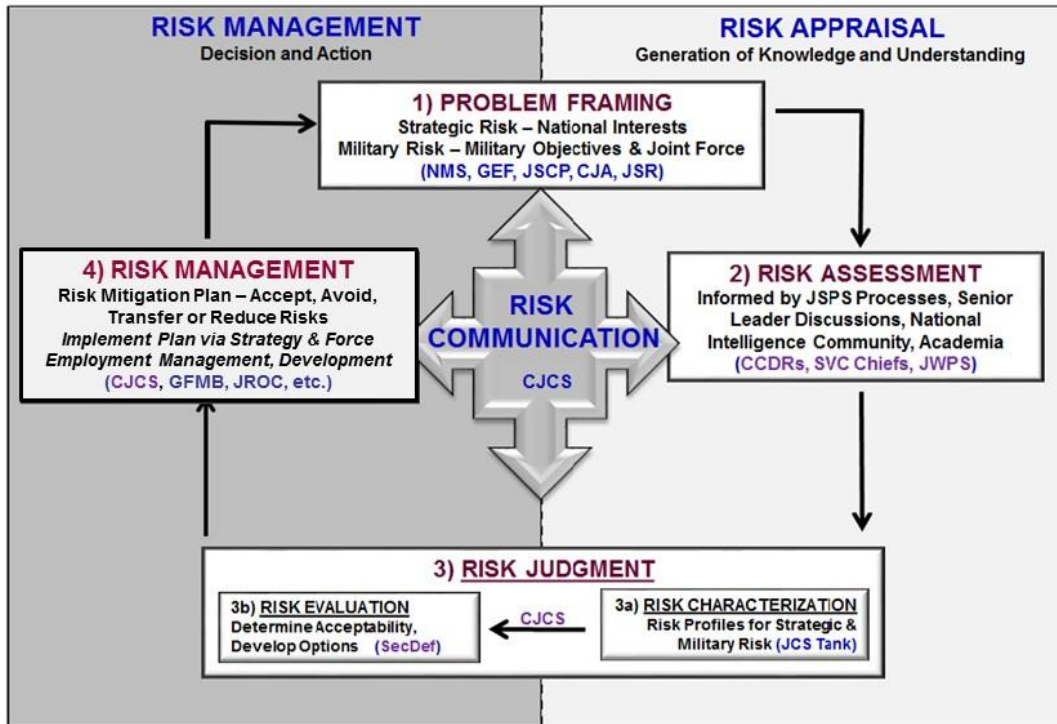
RISK MANAGEMENT
Decision and Action

RISK APPRAISAL
Generation of Knowledge and Understanding

1) PROBLEM FRAMING
Strategic Risk – National Interests
Military Risk – Military Objectives & Joint Force
(NMS, GEF, JSCP, CJA, JSR)

4) RISK MANAGEMENT
Risk Mitigation Plan – Accept, Avoid, Transfer or Reduce Risks
*Implement Plan via Strategy & Force Employment Management, Development*
(CJCS, GFMB, JROC, etc.)

RISK COMMUNICATION
CJCS

2) RISK ASSESSMENT
Informed by JSPS Processes, Senior Leader Discussions, National Intelligence Community, Academia
(CCDRs, SVC Chiefs, JWPS)

3) RISK JUDGMENT

3b) RISK EVALUATION
Determine Acceptability, Develop Options (SecDef)

CJCS

3a) RISK CHARACTERIZATION
Risk Profiles for Strategic & Military Risk (JCS Tank)